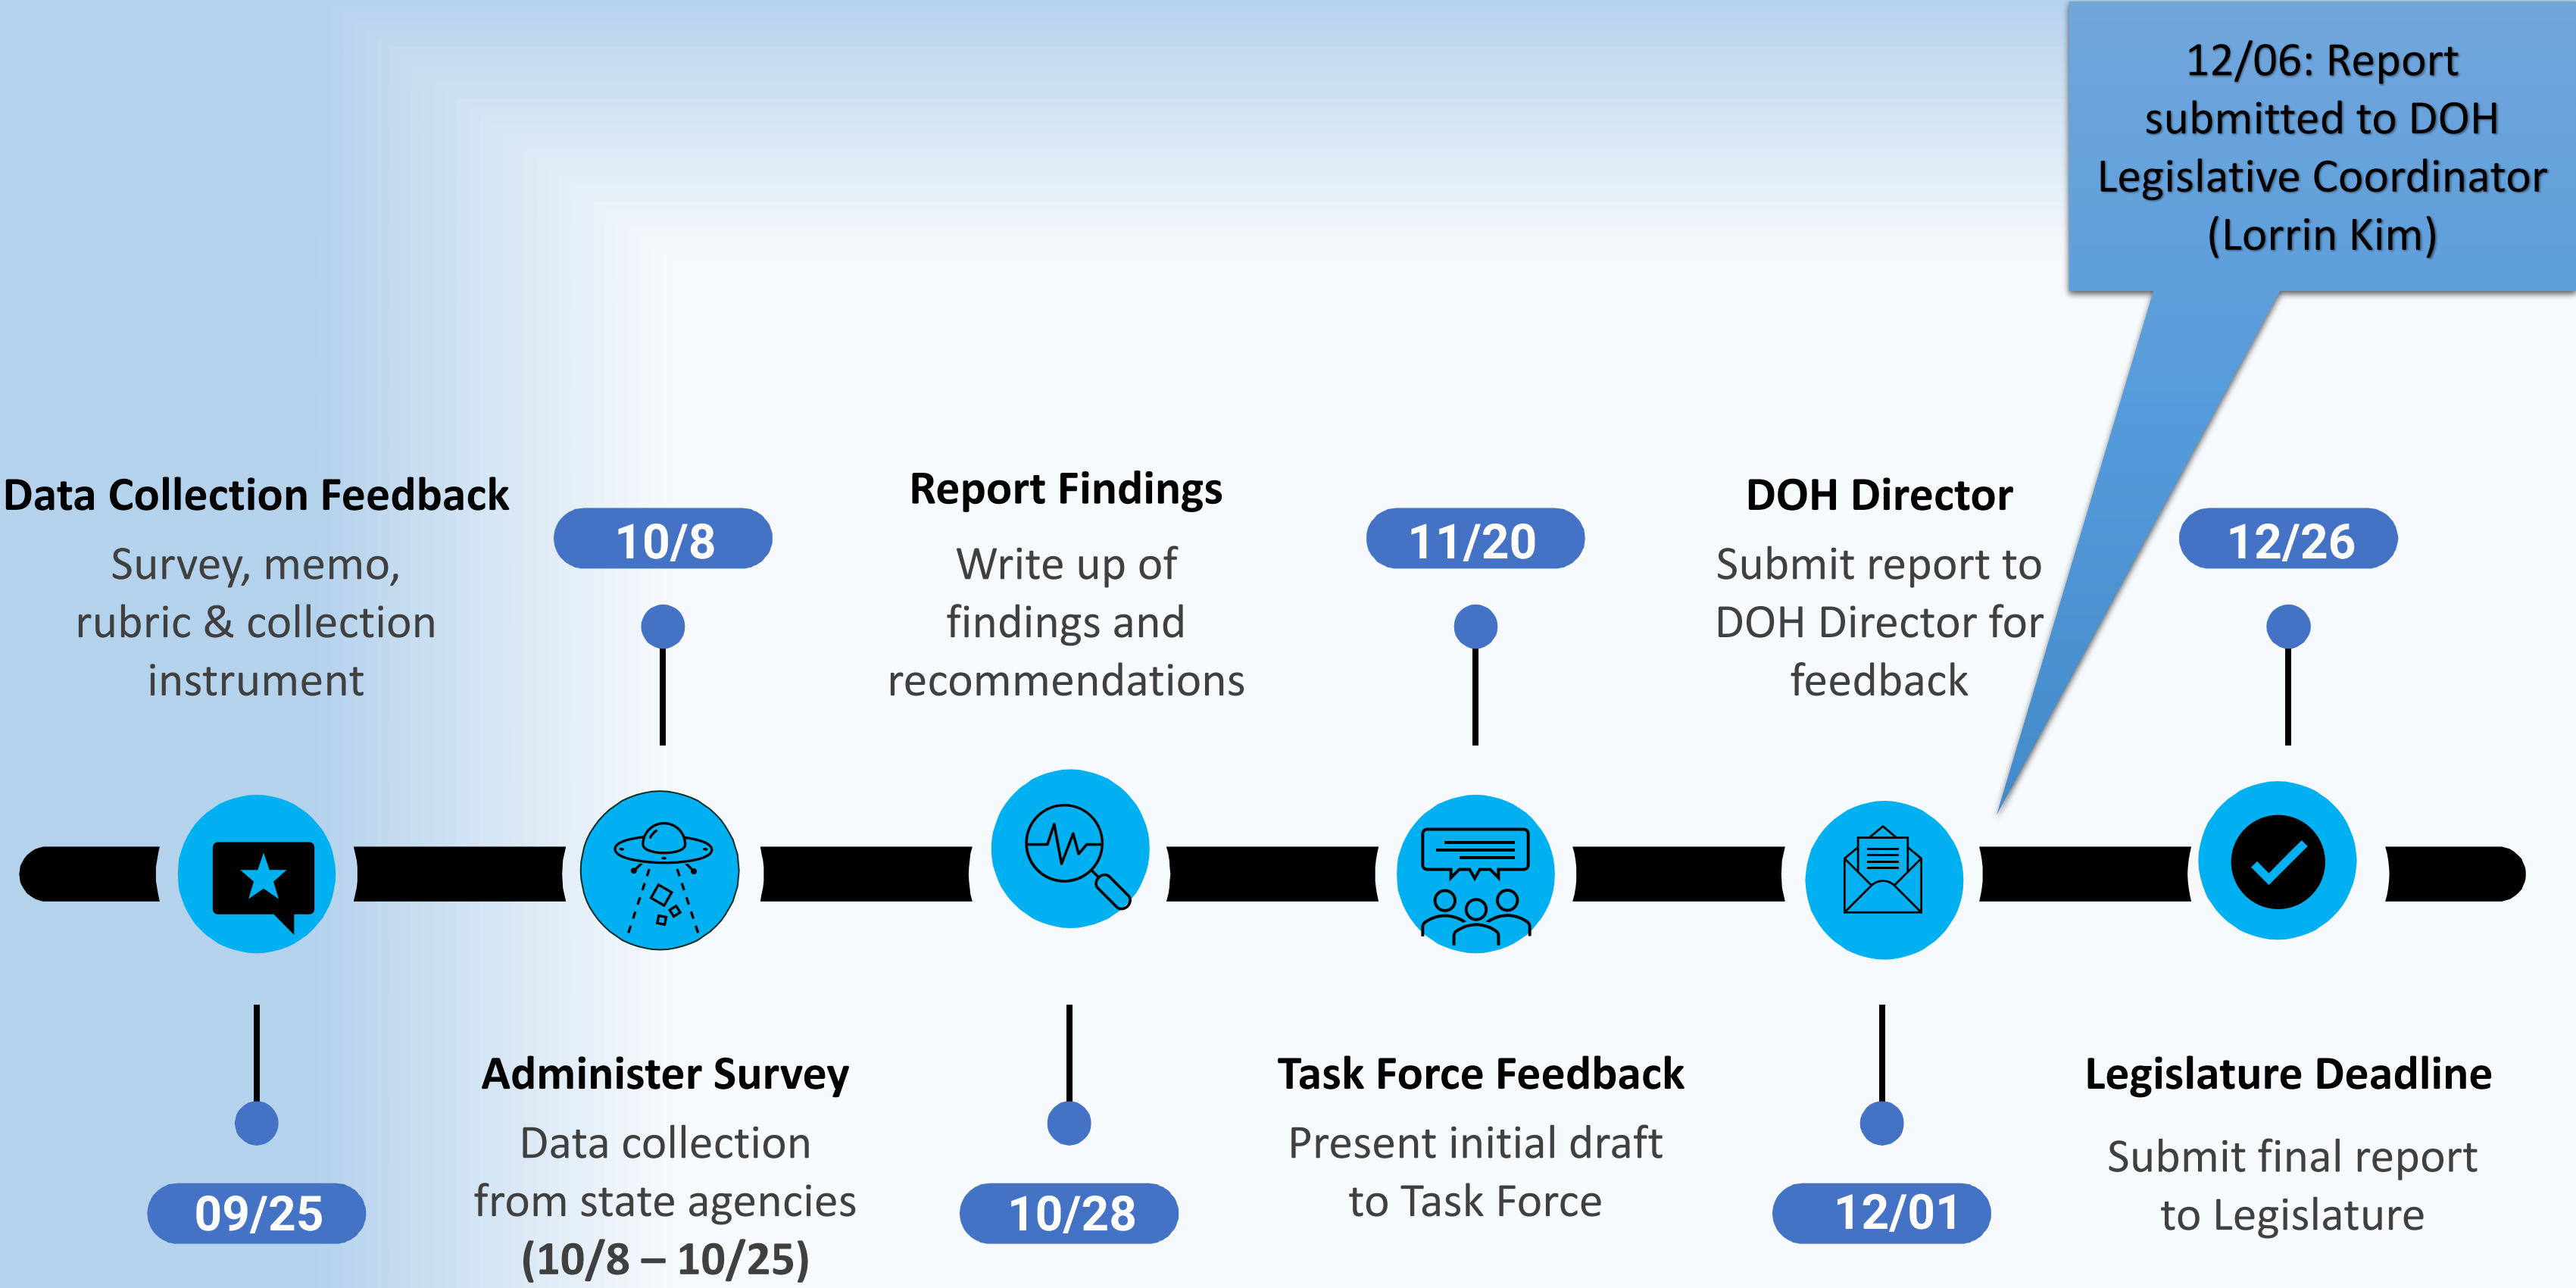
12/06: Report submitted to DOH Legislative Coordinator (Lorrin Kim)

Data Collection Feedback
Survey, memo, rubric & collection instrument

10/8

Report Findings
Write up of findings and recommendations

11/20

DOH Director
Submit report to DOH Director for feedback

12/26

09/25

Administer Survey
Data collection from state agencies
(10/8 – 10/25)

10/28

Task Force Feedback
Present initial draft to Task Force

12/01

Legislature Deadline
Submit final report to Legislature